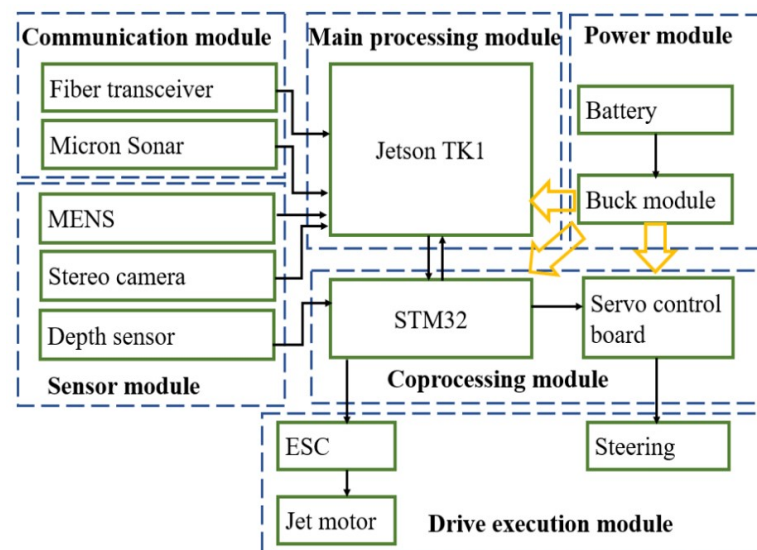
Communication module

Fiber transceiver

Micron Sonar

Main processing module

Jetson TK1

Power module

Battery

Buck module

MENS

Stereo camera

Depth sensor

Sensor module

STM32

Servo control board

Coprocessing module

ESC

Jet motor

Steering

Drive execution module